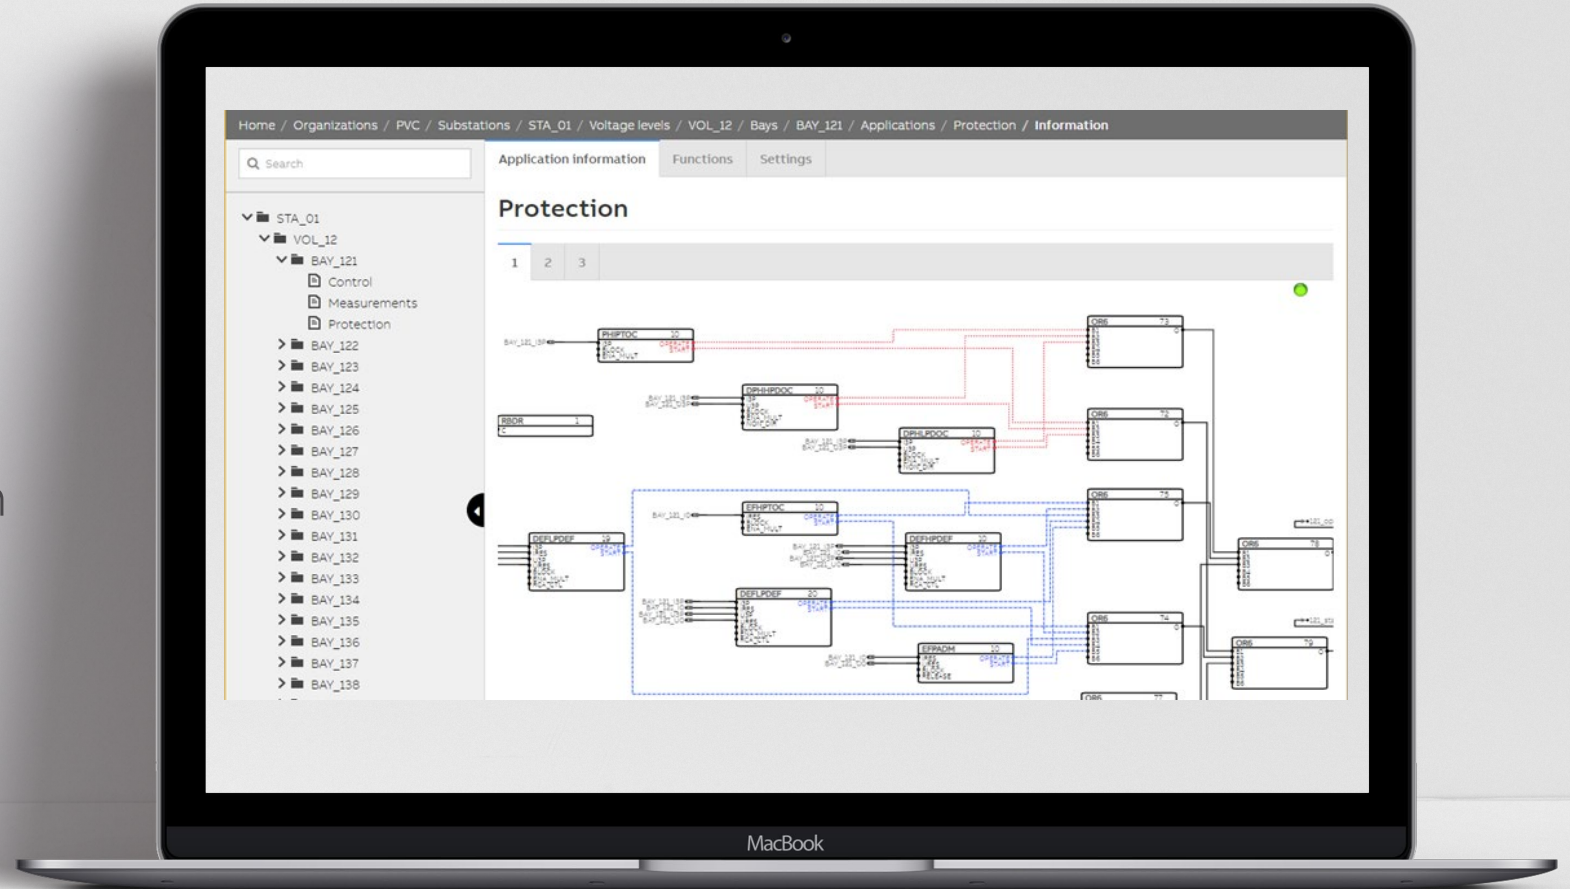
Home / Organizations / PVC / Substations / STA_01 / Voltage levels / VOL_12 / Bays / BAY_121 / Applications / Protection / Information

Search

STA_01
VOL_12
BAY_121
Control
Measurements
Protection
BAY_122
BAY_123
BAY_124
BAY_125
BAY_126
BAY_127
BAY_128
BAY_129
BAY_130
BAY_131
BAY_132
BAY_133
BAY_134
BAY_135
BAY_136
BAY_137
BAY_138

Application information
Functions
Settings

Protection

1
2
3

PHIPTOC
DPHHPDOC
RBDR
DPHLPDOC
EFHPTOC
DEFLPDEF
DEFHPDEF
DEFLPDEF
EFPADM
OR6
OR6
OR6
OR6
OR6
OR6
OR6

MacBook